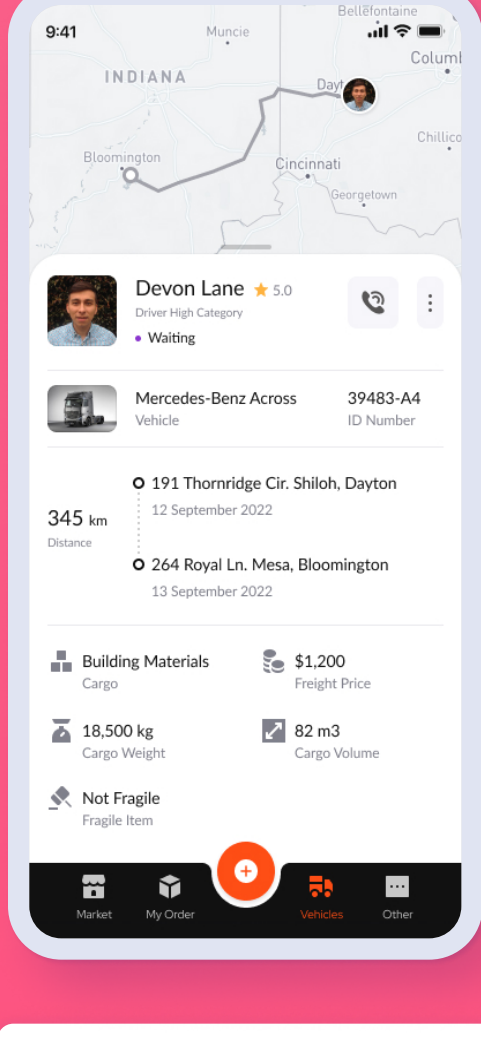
9:41

Bellefontaine
Muncie
INDIANA
Dayt
Columb
Chillico
Bloomington
Cincinnati
Georgetown

Devon Lane ★ 5.0
Driver High Category
• Waiting

Mercedes-Benz Across
Vehicle
39483-A4
ID Number

345 km
Distance
191 Thornridge Cir. Shiloh, Dayton
12 September 2022
264 Royal Ln. Mesa, Bloomington
13 September 2022

Building Materials
Cargo
$1,200
Freight Price
18,500 kg
Cargo Weight
82 m3
Cargo Volume
Not Fragile
Fragile Item

Market
My Order
Vehicles
Other